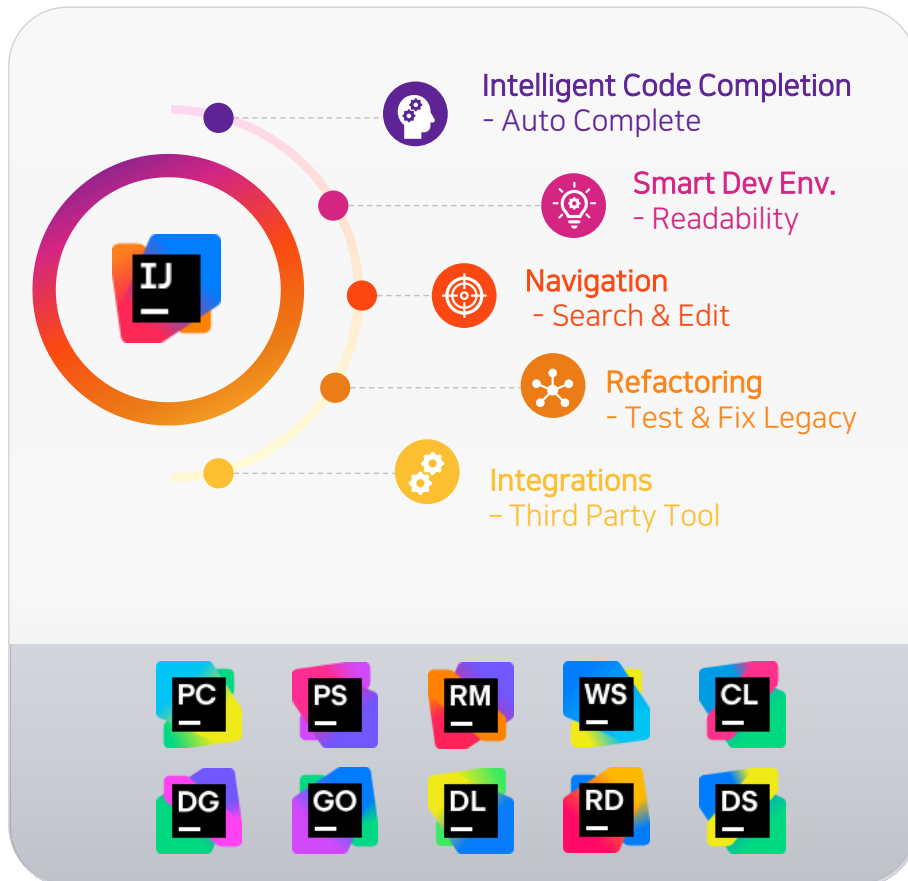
IJ

Intelligent Code Completion
- Auto Complete

Smart Dev Env.
- Readability

Navigation
- Search & Edit

Refactoring
- Test & Fix Legacy

Integrations
- Third Party Tool

PC PS RM WS CL

DG GO DL RD DS